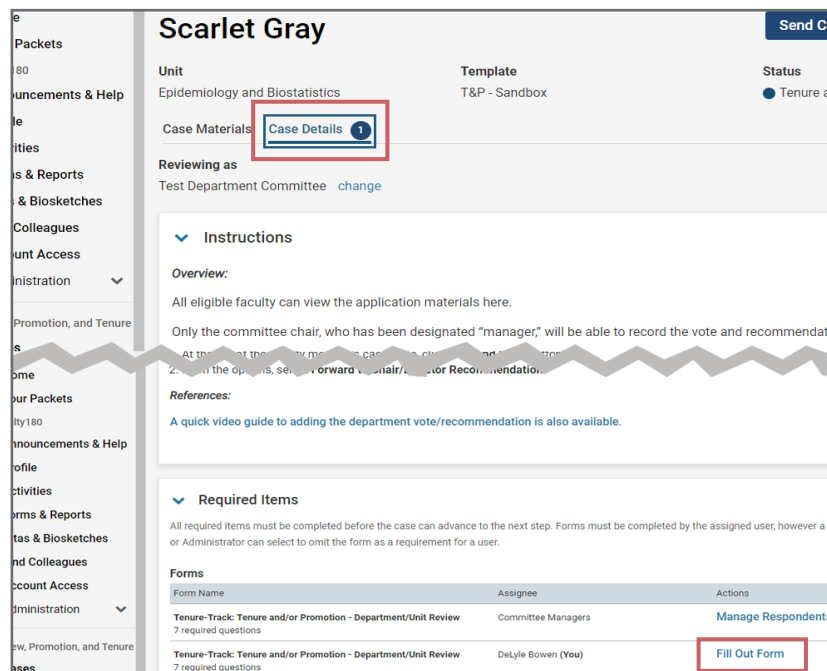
e
Packets
180
ouncements & Help
le
ities
s & Reports
& Biosketches
Colleagues
ount Access
inistration

Promotion, and Tenure
s

Scarlet Gray

Send C

Unit
Epidemiology and Biostatistics

Template
T&P - Sandbox

Status
Tenure a

Case Materials
Case Details 1

Reviewing as
Test Department Committee change

Instructions

Overview:

All eligible faculty can view the application materials here.

Only the committee chair, who has been designated "manager," will be able to record the vote and recommenda

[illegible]

2. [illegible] Forward to Chair/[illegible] Recommendation.

References:

A quick video guide to adding the department vote/recommendation is also available.

ome
ur Packets
lty180
nnouncements & Help
rofile
ctivities
orms & Reports
tas & Biosketches
nd Colleagues
ccount Access
dministration

ew, Promotion, and Tenure
ases

Required Items

All required items must be completed before the case can advance to the next step. Forms must be completed by the assigned user, however a or Administrator can select to omit the form as a requirement for a user.

Forms

| Form Name | Assignee | Actions |
|---|---|---|
| Tenure-Track: Tenure and/or Promotion - Department/Unit Review 7 required questions | Committee Managers | Manage Respondents |
| Tenure-Track: Tenure and/or Promotion - Department/Unit Review 7 required questions | DeLyle Bowen (You) | Fill Out Form |